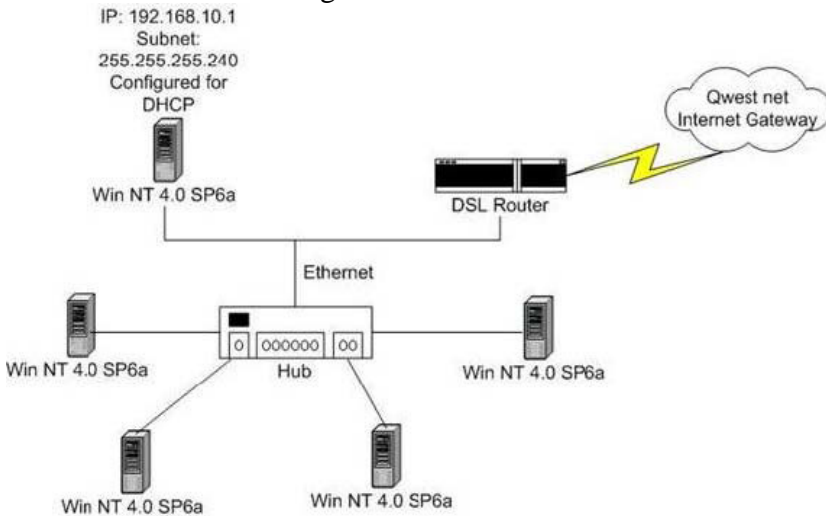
IP: 192.168.10.1
Subnet:
255.255.255.240
Configured for
DHCP

Win NT 4.0 SP6a

Qwest net
Internet Gateway

DSL Router

Ethernet

Win NT 4.0 SP6a

Hub

Win NT 4.0 SP6a

Win NT 4.0 SP6a

Win NT 4.0 SP6a